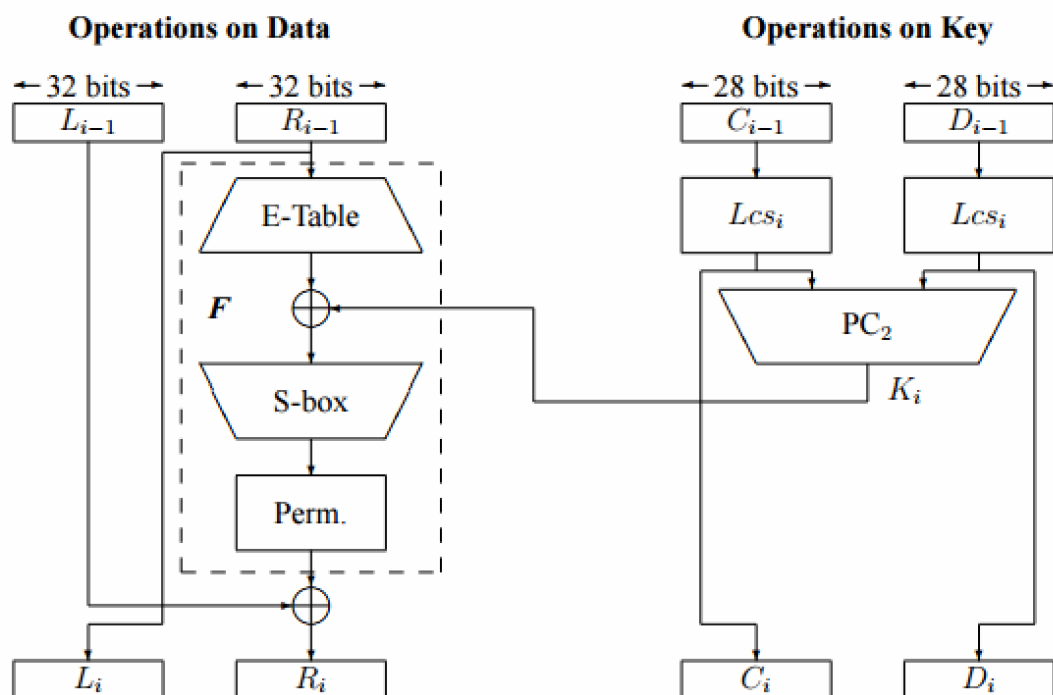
Operations on Data

Operations on Key

← 32 bits →

← 32 bits →

$L_{i-1}$

$R_{i-1}$

E-Table

$F$

S-box

Perm.

$L_i$

$R_i$

← 28 bits →

← 28 bits →

$C_{i-1}$

$D_{i-1}$

$Lcs_i$

$Lcs_i$

$PC_2$

$K_i$

$C_i$

$D_i$